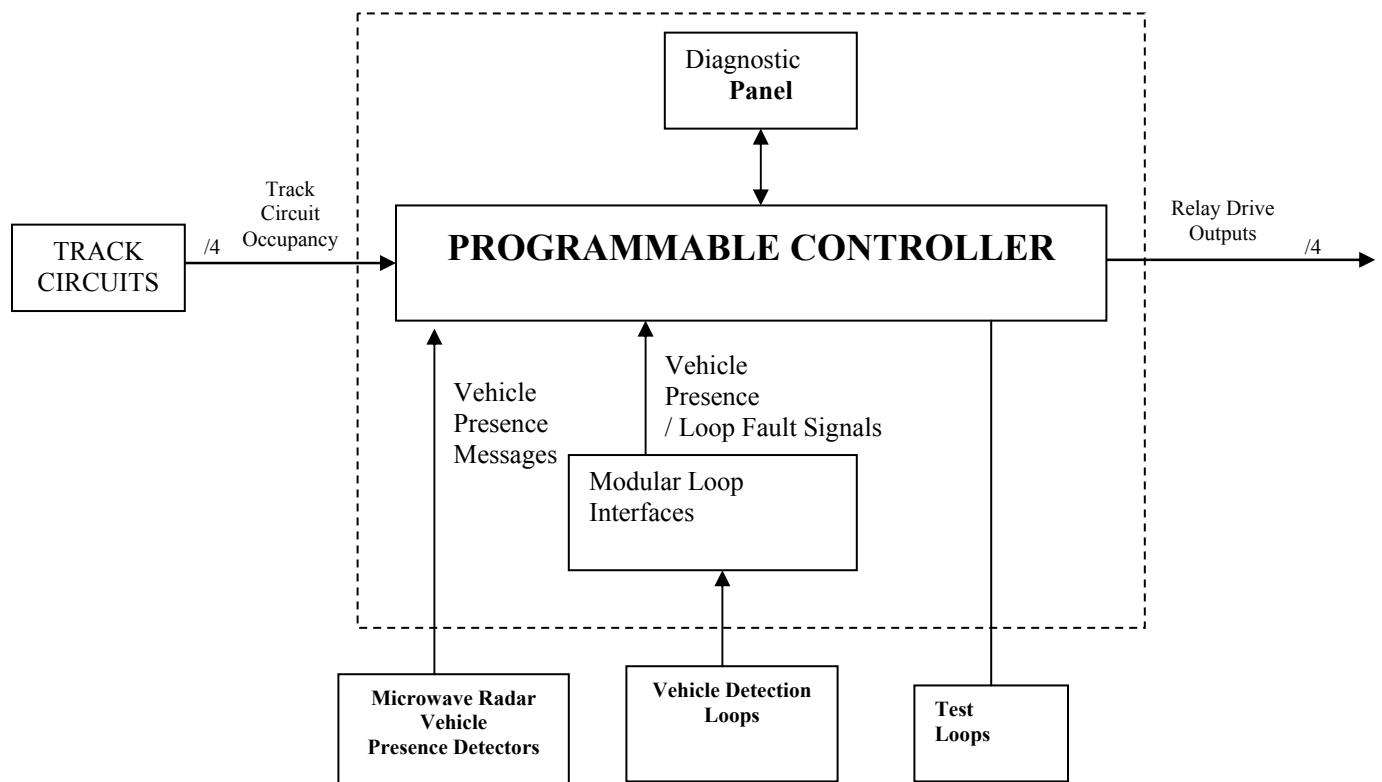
Diagnostic
Panel

Track Circuit Occupancy

TRACK CIRCUITS

/4

PROGRAMMABLE CONTROLLER

Relay Drive Outputs

/4

Vehicle Presence Messages

Vehicle Presence / Loop Fault Signals

Modular Loop Interfaces

Microwave Radar Vehicle Presence Detectors

Vehicle Detection Loops

Test Loops